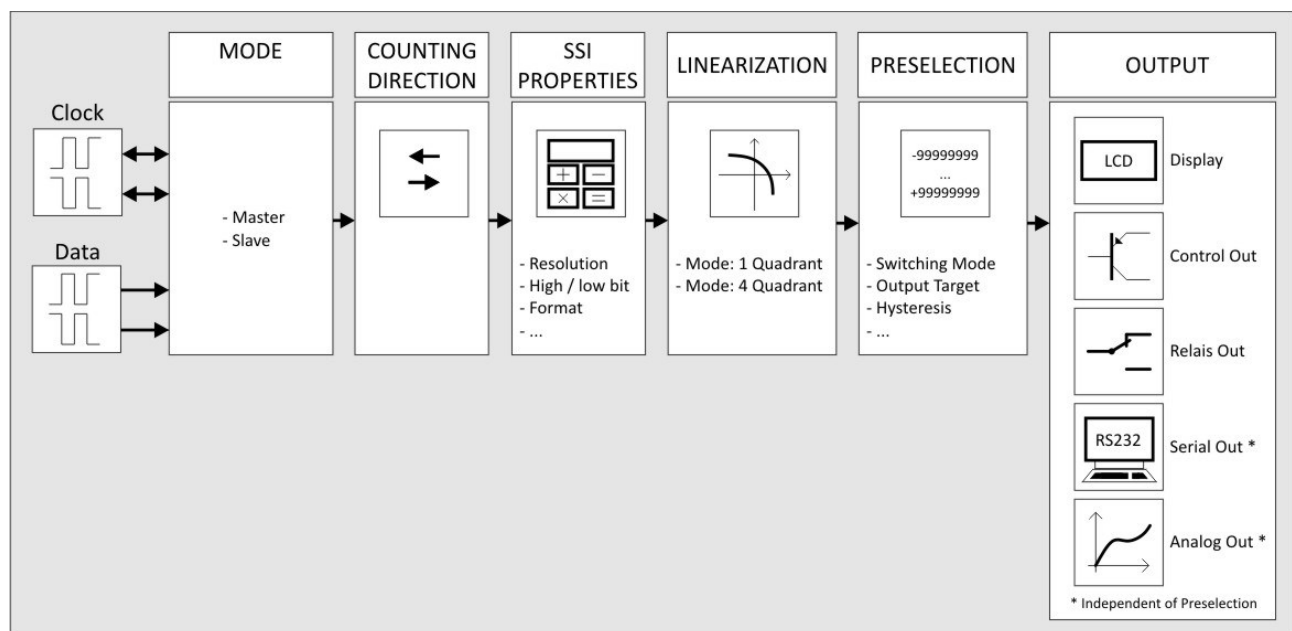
MODE

COUNTING DIRECTION

SSI PROPERTIES

LINEARIZATION

PRESELECTION

OUTPUT

Clock

Data

- Master
- Slave

- Resolution
- High / low bit
- Format
- ...

- Mode: 1 Quadrant
- Mode: 4 Quadrant

-99999999
...
+99999999

- Switching Mode
- Output Target
- Hysteresis
- ...

LCD

Display

Control Out

Relais Out

RS232

Serial Out *

Analog Out *

* Independent of Preselection